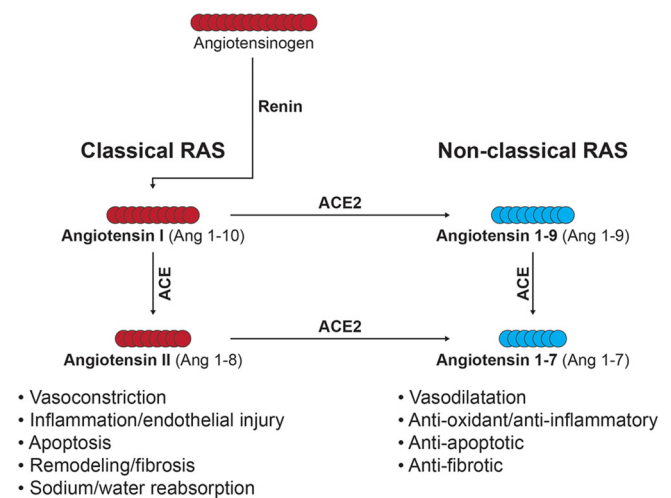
Angiotensinogen

Renin

Classical RAS

Non-classical RAS

Angiotensin I (Ang 1-10)

ACE2

Angiotensin 1-9 (Ang 1-9)

ACE

ACE

Angiotensin II (Ang 1-8)

ACE2

Angiotensin 1-7 (Ang 1-7)

• Vasoconstriction
• Inflammation/endothelial injury
• Apoptosis
• Remodeling/fibrosis
• Sodium/water reabsorption

• Vasodilatation
• Anti-oxidant/anti-inflammatory
• Anti-apoptotic
• Anti-fibrotic